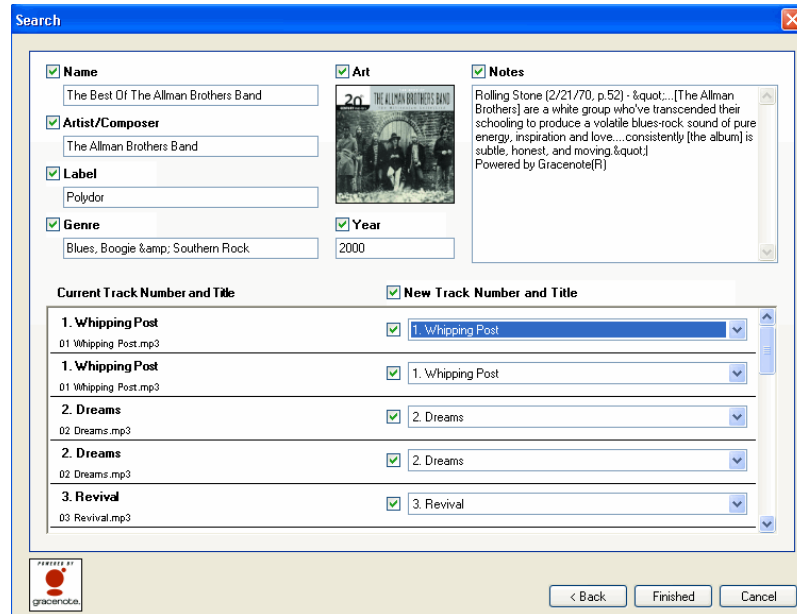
Search

Name
The Best Of The Allman Brothers Band

Artist/Composer
The Allman Brothers Band

Label
Polydor

Genre
Blues, Boogie &amp; Southern Rock

Art
20 THE ALLMAN BROTHERS BAND

Year
2000

Notes
Rolling Stone (2/21/70, p.52) - &quot;...[The Allman Brothers] are a white group who've transcended their schooling to produce a volatile blues-rock sound of pure energy, inspiration and love....consistently [the album] is subtle, honest, and moving.&quot;|
Powered by Gracenote(R)

Current Track Number and Title

New Track Number and Title

| Current Track Number and Title | New Track Number and Title |
|---|---|
| 1. Whipping Post<br>01 Whipping Post.mp3 | 1. Whipping Post |
| 1. Whipping Post<br>01 Whipping Post.mp3 | 1. Whipping Post |
| 2. Dreams<br>02 Dreams.mp3 | 2. Dreams |
| 2. Dreams<br>02 Dreams.mp3 | 2. Dreams |
| 3. Revival<br>03 Revival.mp3 | 3. Revival |

POWERED BY gracenote.

< Back
Finished
Cancel